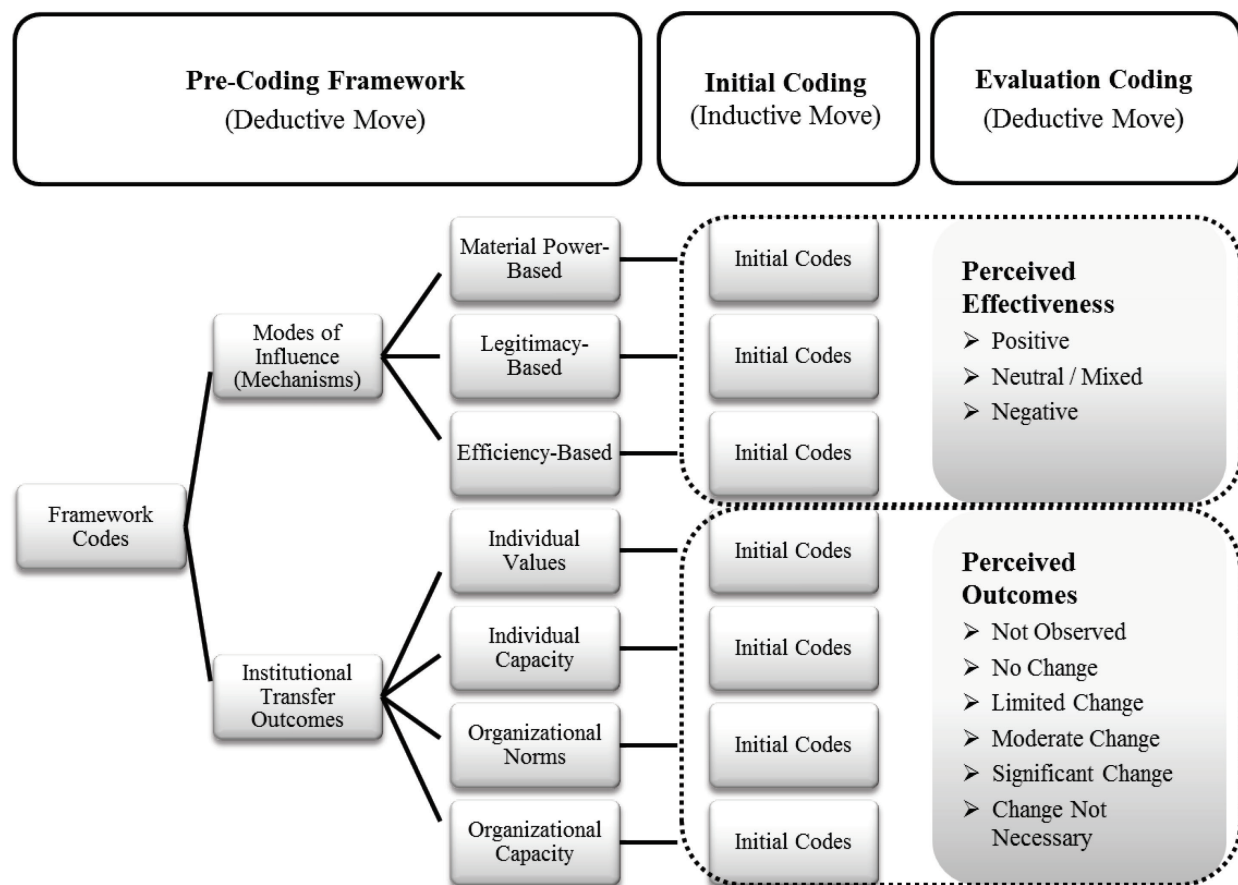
**Pre-Coding Framework**
(Deductive Move)

**Initial Coding**
(Inductive Move)

**Evaluation Coding**
(Deductive Move)

Framework Codes

Modes of Influence (Mechanisms)

Material Power-Based

Legitimacy-Based

Efficiency-Based

Institutional Transfer Outcomes

Individual Values

Individual Capacity

Organizational Norms

Organizational Capacity

Initial Codes

Initial Codes

Initial Codes

Initial Codes

Initial Codes

Initial Codes

Initial Codes

**Perceived Effectiveness**
➢ Positive
➢ Neutral / Mixed
➢ Negative

**Perceived Outcomes**
➢ Not Observed
➢ No Change
➢ Limited Change
➢ Moderate Change
➢ Significant Change
➢ Change Not Necessary